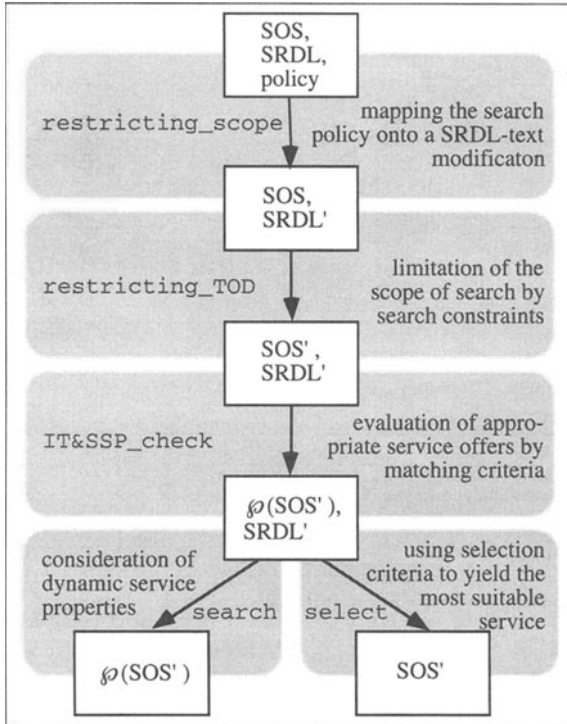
SOS, SRDL, policy

restricting_scope

mapping the search policy onto a SRDL-text modificaton

SOS, SRDL'

restricting_TOD

limitation of the scope of search by search constraints

SOS', SRDL'

IT&SSP_check

evaluation of appropriate service offers by matching criteria

$\wp$(SOS'), SRDL'

consideration of dynamic service properties

search

using selection criteria to yield the most suitable service

select

$\wp$(SOS')

SOS'